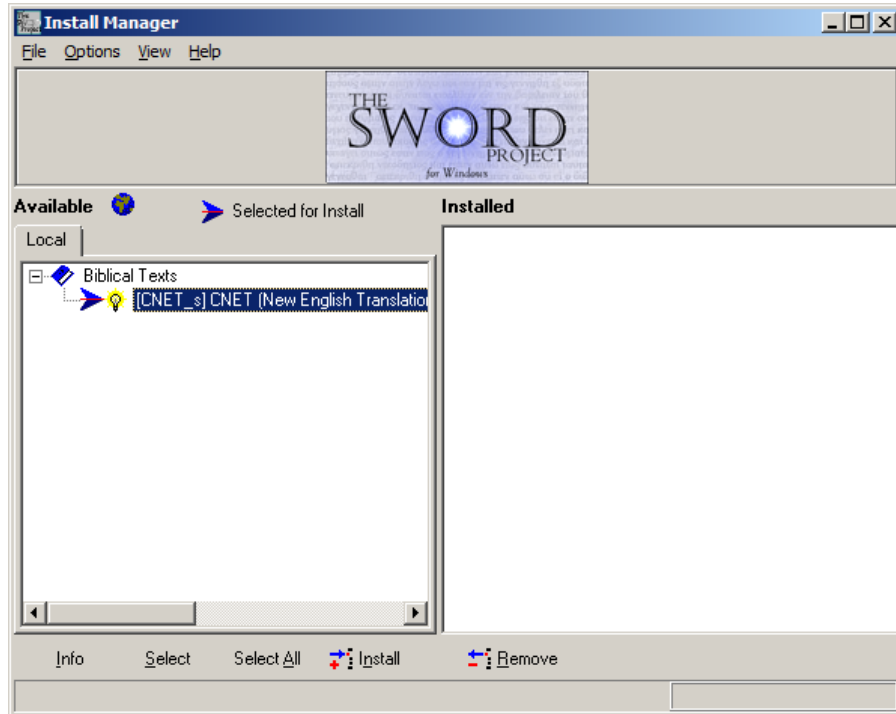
Install Manager

File Options View Help

THE SWORD PROJECT for Windows

Available

Selected for Install

Installed

Local

Biblical Texts

[CNET_s] CNET (New English Translatio

Info Select Select All Install Remove